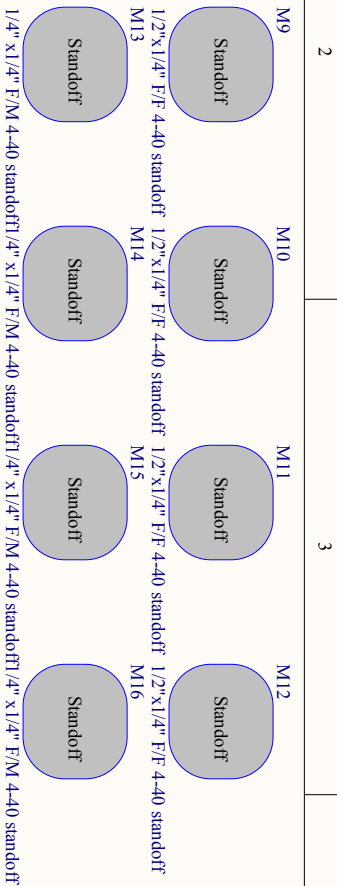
2

3

M9
Standoff
1/2"x1/4" F/F 4-40 standoff

M10
Standoff
1/2"x1/4" F/F 4-40 standoff

M11
Standoff
1/2"x1/4" F/F 4-40 standoff

M12
Standoff
1/2"x1/4" F/F 4-40 standoff

M13
Standoff
1/4" x1/4" F/M 4-40 standoff

M14
Standoff
1/4" x1/4" F/M 4-40 standoff

M15
Standoff
1/4" x1/4" F/M 4-40 standoff

M16
Standoff
1/4" x1/4" F/M 4-40 standoff